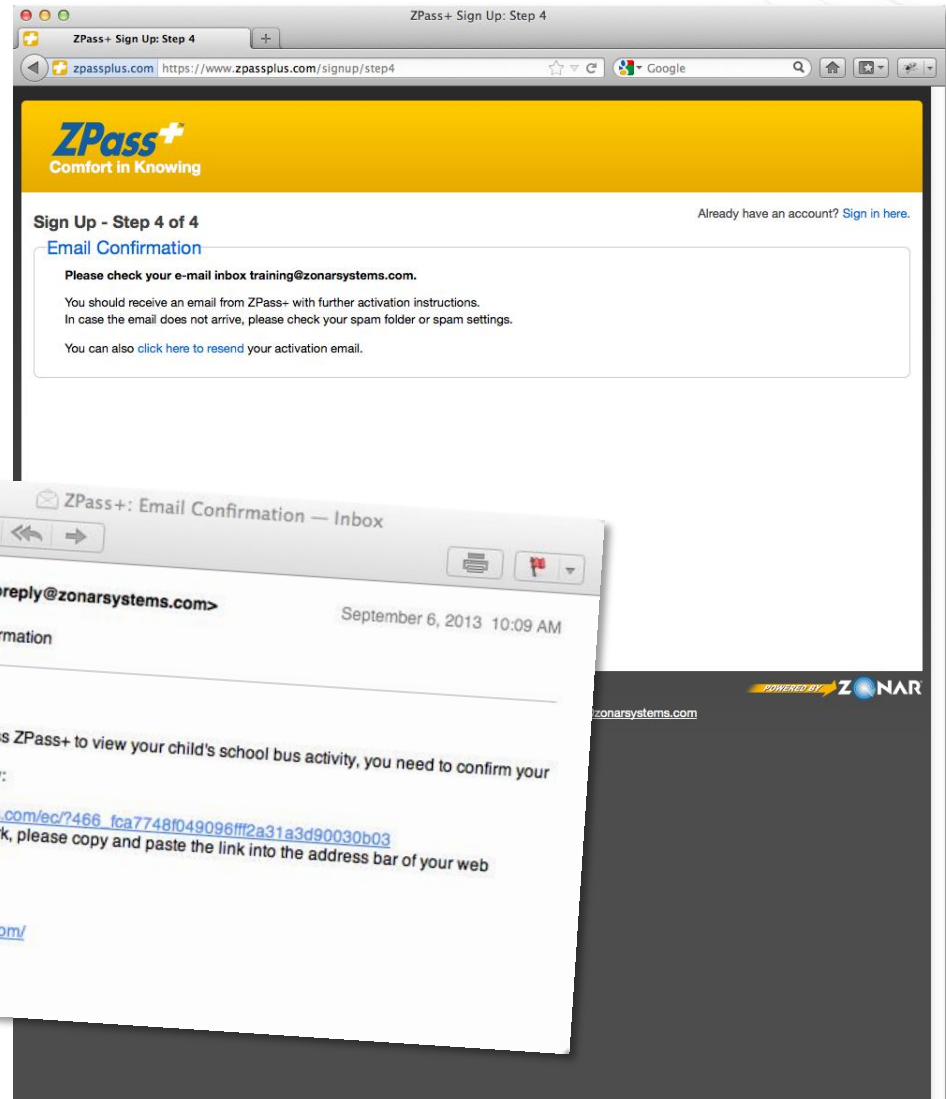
ZPass+ Sign Up: Step 4

ZPass+ Sign Up: Step 4

zpassplus.com https://www.zpassplus.com/signup/step4

Google

ZPass+
Comfort in Knowing

Sign Up - Step 4 of 4

Already have an account? Sign in here.

Email Confirmation

Please check your e-mail inbox training@zonarsystems.com.

You should receive an email from ZPass+ with further activation instructions.
In case the email does not arrive, please check your spam folder or spam settings.

You can also click here to resend your activation email.

ZPass+: Email Confirmation — Inbox

oreply@zonarsystems.com>

September 6, 2013 10:09 AM

rmation

s ZPass+ to view your child's school bus activity, you need to confirm your

:

.com/ec/?466_fca7748f049096fff2a31a3d90030b03
k, please copy and paste the link into the address bar of your web

om/

POWERED BY ZONAR

zonarsystems.com